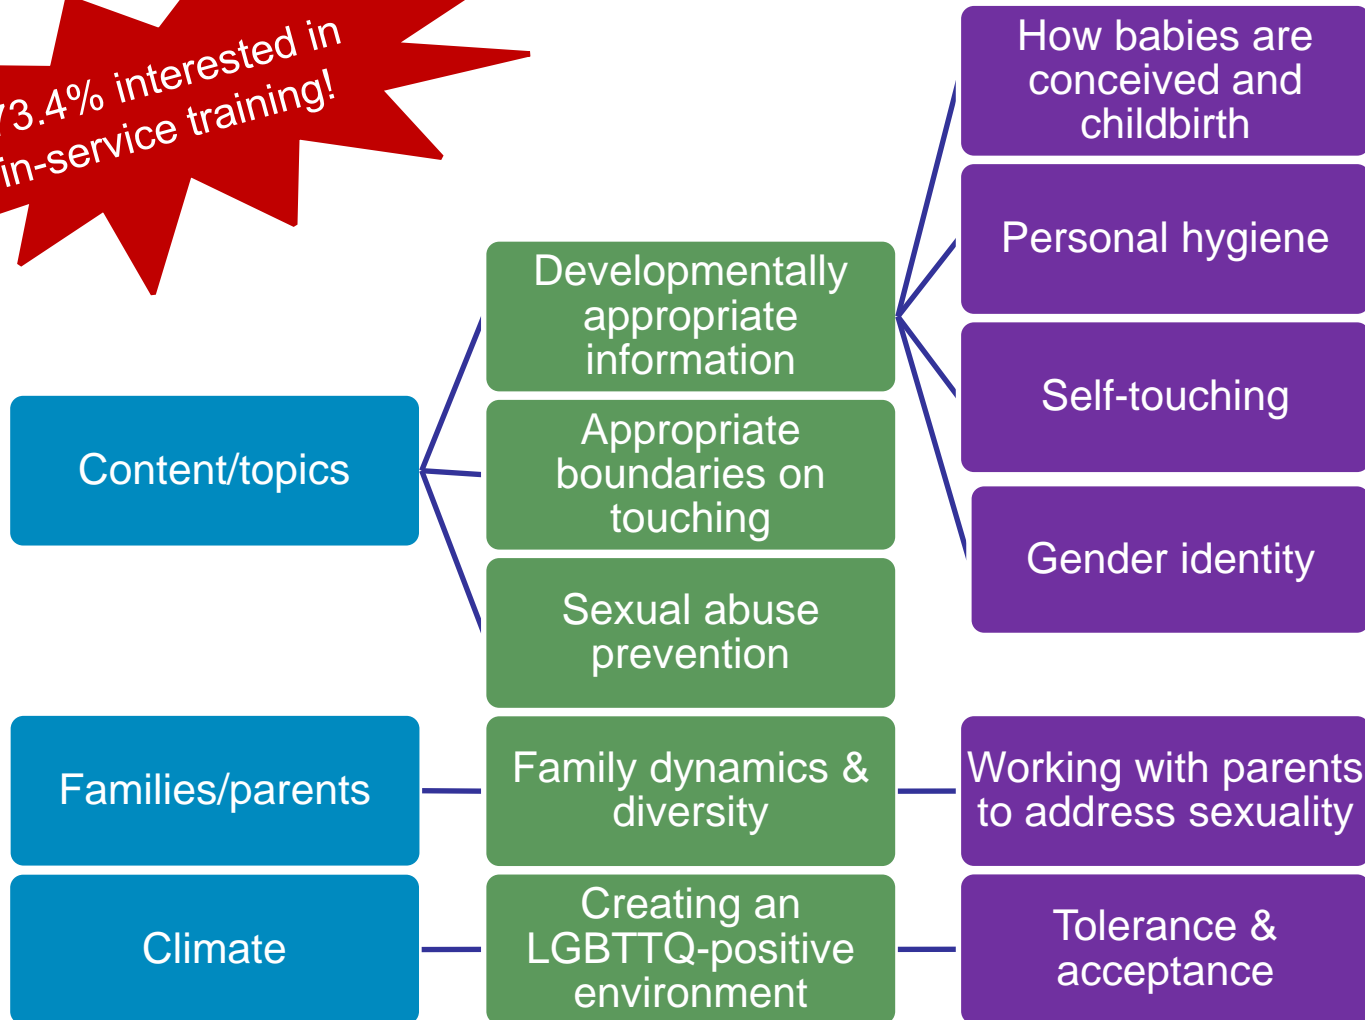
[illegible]3.4% interested in in-service training!

Content/topics

Developmentally appropriate information

Appropriate boundaries on touching

Sexual abuse prevention

How babies are conceived and childbirth

Personal hygiene

Self-touching

Gender identity

Families/parents

Family dynamics & diversity

Working with parents to address sexuality

Climate

Creating an LGBTTQ-positive environment

Tolerance & acceptance